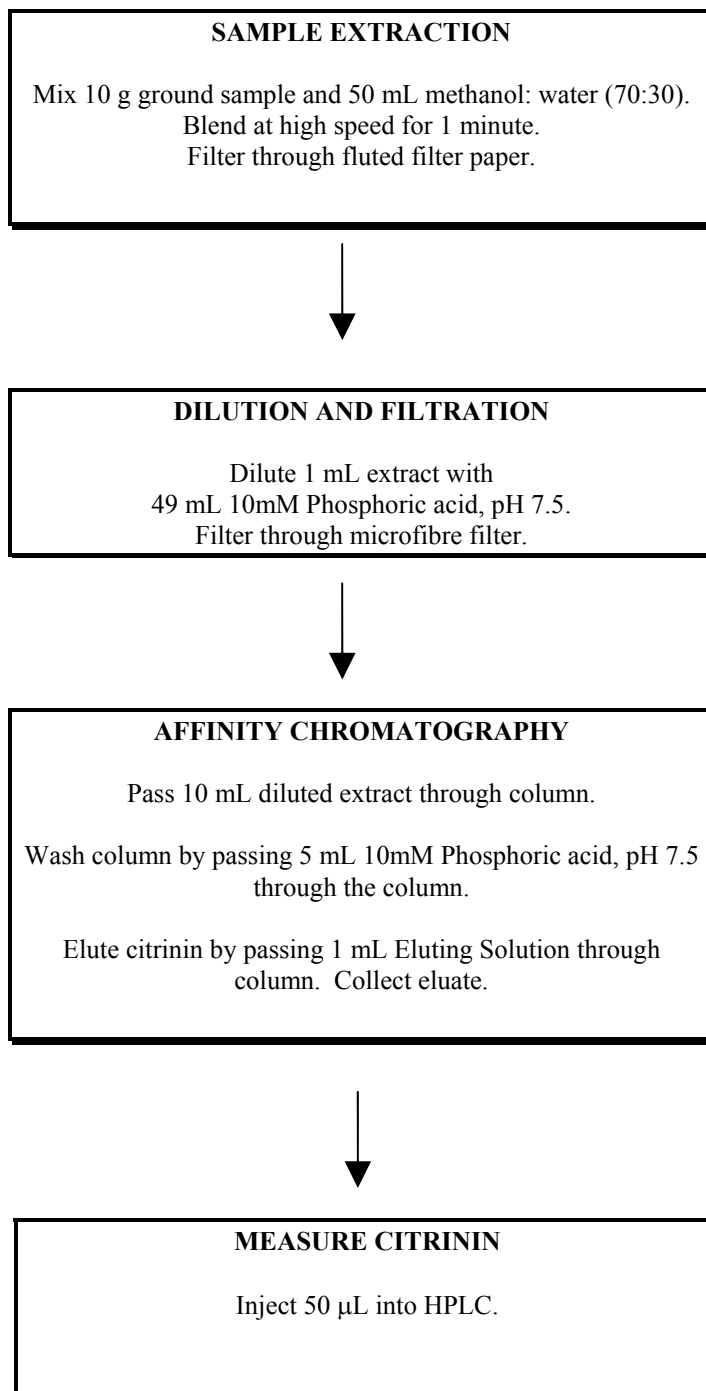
**SAMPLE EXTRACTION**

Mix 10 g ground sample and 50 mL methanol: water (70:30).
Blend at high speed for 1 minute.
Filter through fluted filter paper.

**DILUTION AND FILTRATION**

Dilute 1 mL extract with
49 mL 10mM Phosphoric acid, pH 7.5.
Filter through microfibre filter.

**AFFINITY CHROMATOGRAPHY**

Pass 10 mL diluted extract through column.

Wash column by passing 5 mL 10mM Phosphoric acid, pH 7.5 through the column.

Elute citrinin by passing 1 mL Eluting Solution through column. Collect eluate.

**MEASURE CITRININ**

Inject 50 μL into HPLC.